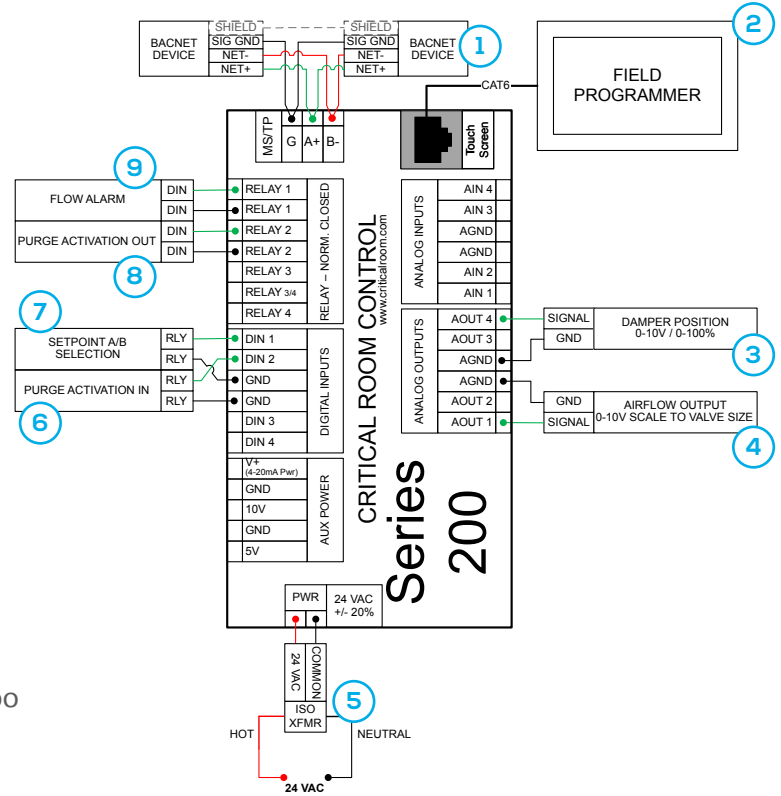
BACNET DEVICE
SHIELD
SIG GND
NET-
NET+

SHIELD
SIG GND
NET-
NET+
BACNET DEVICE

1

2

FIELD PROGRAMMER

CAT6

MS/TP
G
A+
B-

Touch Screen

9

FLOW ALARM
DIN
DIN
PURGE ACTIVATION OUT
DIN
DIN

8

RELAY 1
RELAY 1
RELAY 2
RELAY 2
RELAY 3
RELAY 3/4
RELAY 4
RELAY – NORM. CLOSED

7

SETPOINT A/B SELECTION
RLY
RLY
PURGE ACTIVATION IN
RLY
RLY

6

DIN 1
DIN 2
GND
GND
DIN 3
DIN 4
DIGITAL INPUTS

V+ (4-20mA Pwr)
GND
10V
GND
5V
AUX POWER

CRITICAL ROOM CONTROL
www.criticalroom.com
Series 200

ANALOG INPUTS
AIN 4
AIN 3
AGND
AGND
AIN 2
AIN 1

ANALOG OUTPUTS
AOUT 4
AOUT 3
AGND
AGND
AOUT 2
AOUT 1

SIGNAL
GND
DAMPER POSITION
0-10V / 0-100%

3

GND
SIGNAL
AIRFLOW OUTPUT
0-10V SCALE TO VALVE SIZE

4

PWR
24 VAC
+/- 20%

24 VAC
COMMON
ISO XFMR

5

HOT
NEUTRAL
24 VAC

DO